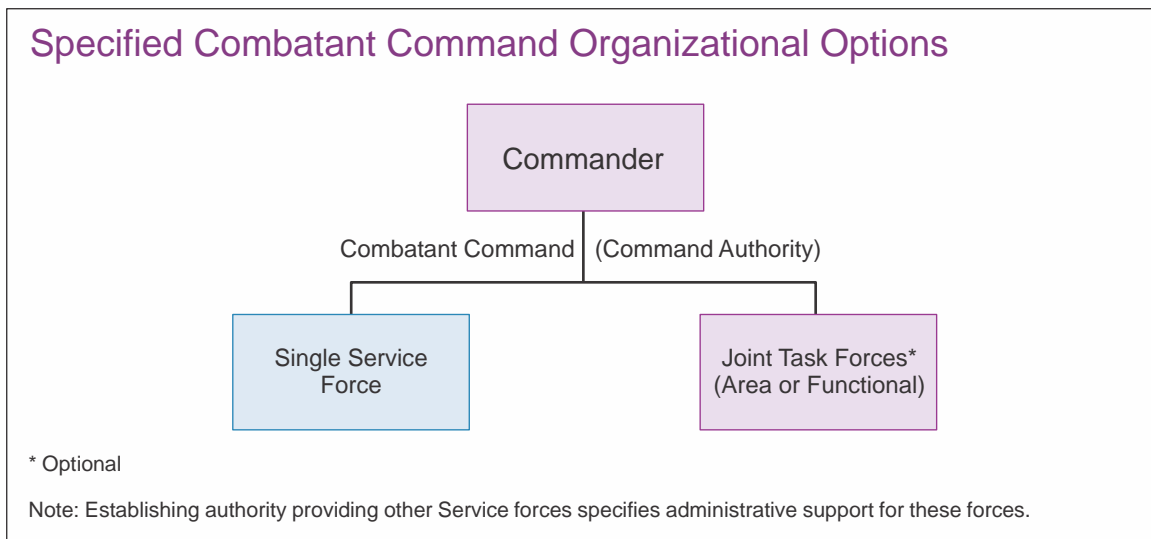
Specified Combatant Command Organizational Options

Commander

Combatant Command (Command Authority)

Single Service Force

Joint Task Forces* (Area or Functional)

* Optional

Note: Establishing authority providing other Service forces specifies administrative support for these forces.